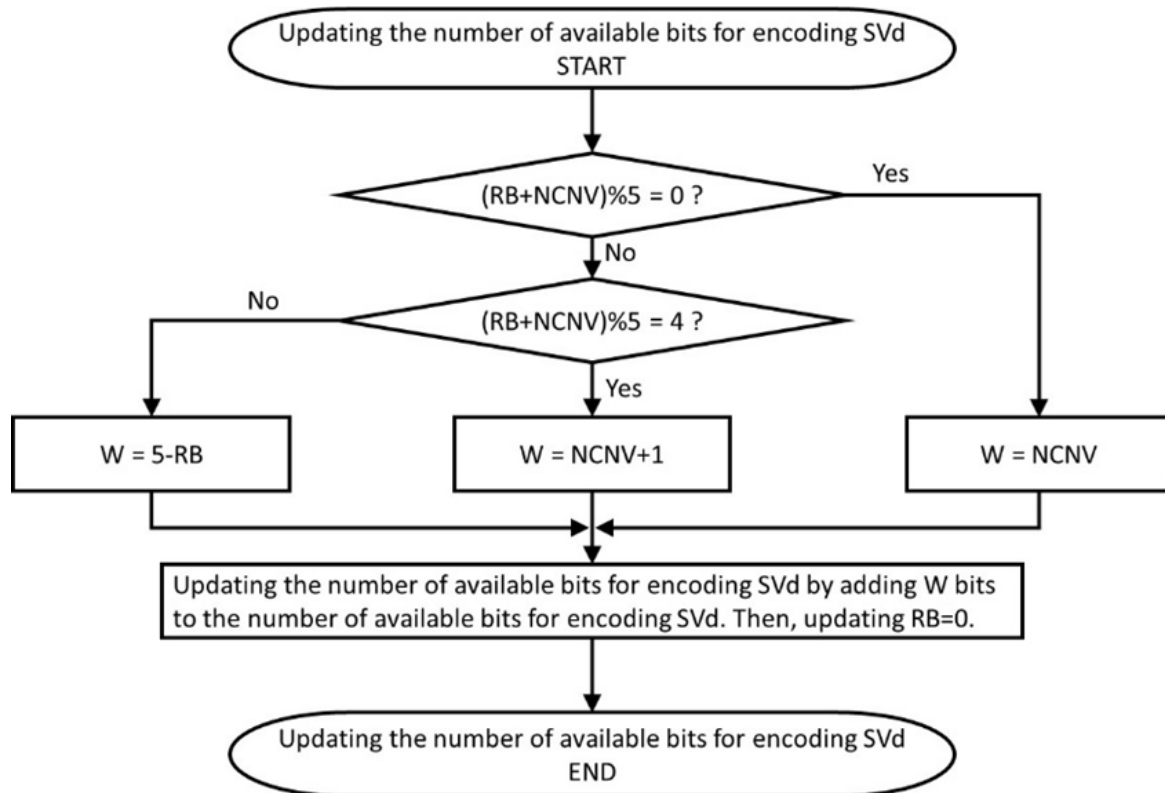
Updating the number of available bits for encoding SVd
START

(RB+NCNV)%5 = 0 ?

Yes

No

No

(RB+NCNV)%5 = 4 ?

Yes

W = 5-RB

W = NCNV+1

W = NCNV

Updating the number of available bits for encoding SVd by adding W bits to the number of available bits for encoding SVd. Then, updating RB=0.

Updating the number of available bits for encoding SVd
END